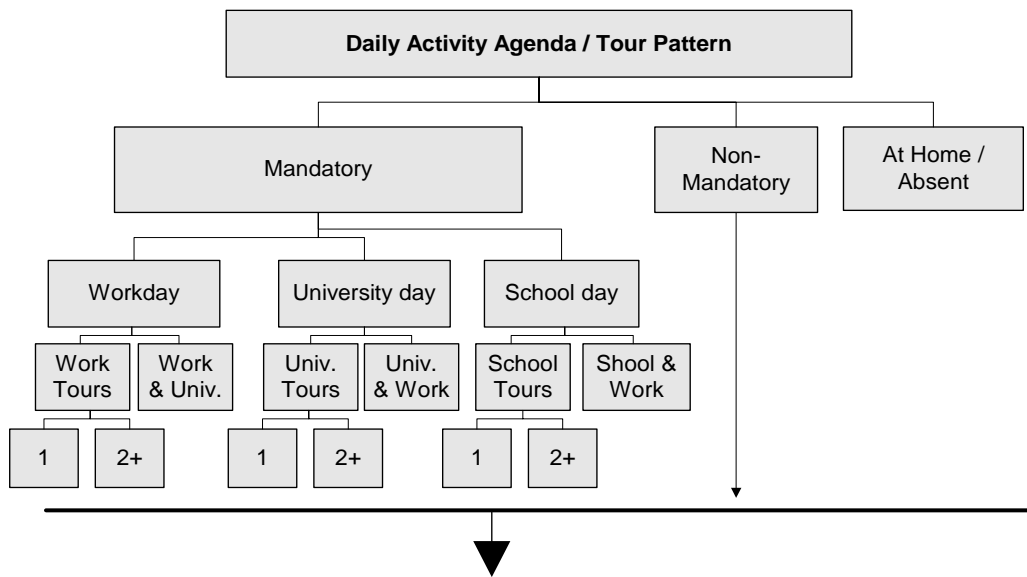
Daily Activity Agenda / Tour Pattern

Mandatory

Non-Mandatory

At Home / Absent

Workday

University day

School day

Work Tours

Work & Univ.

Univ. Tours

Univ. & Work

School Tours

Shool & Work

1

2+

1

2+

1

2+